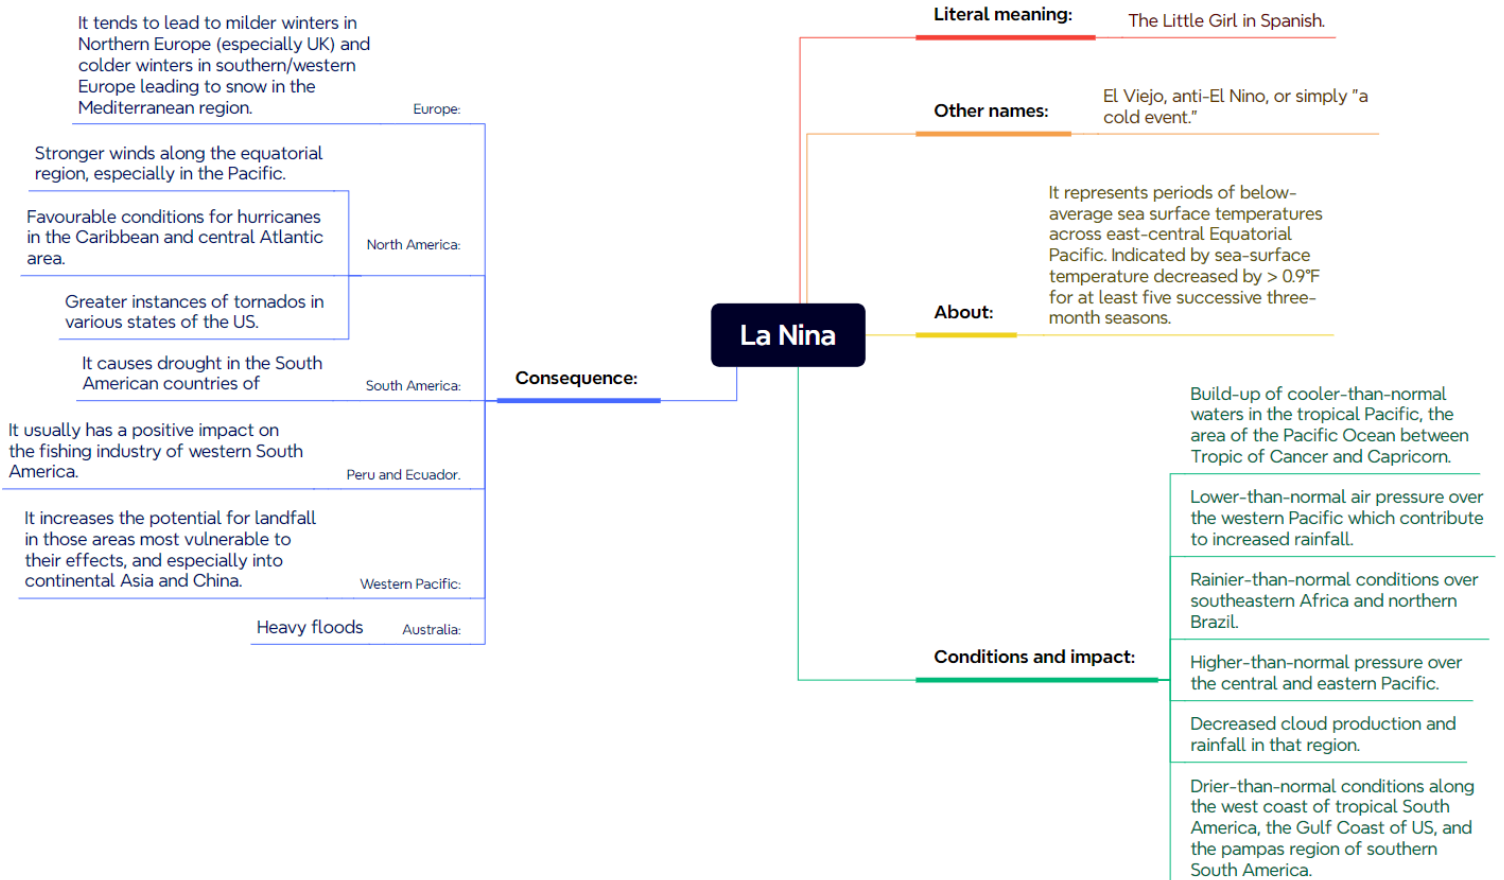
La Nina

Literal meaning: The Little Girl in Spanish.

Other names: El Viejo, anti-El Nino, or simply "a cold event."

About: It represents periods of below-average sea surface temperatures across east-central Equatorial Pacific. Indicated by sea-surface temperature decreased by > 0.9°F for at least five successive three-month seasons.

Conditions and impact:

Build-up of cooler-than-normal waters in the tropical Pacific, the area of the Pacific Ocean between Tropic of Cancer and Capricorn.

Lower-than-normal air pressure over the western Pacific which contribute to increased rainfall.

Rainier-than-normal conditions over southeastern Africa and northern Brazil.

Higher-than-normal pressure over the central and eastern Pacific.

Decreased cloud production and rainfall in that region.

Drier-than-normal conditions along the west coast of tropical South America, the Gulf Coast of US, and the pampas region of southern South America.

Consequence:

Europe: It tends to lead to milder winters in Northern Europe (especially UK) and colder winters in southern/western Europe leading to snow in the Mediterranean region.

North America: Stronger winds along the equatorial region, especially in the Pacific.

Favourable conditions for hurricanes in the Caribbean and central Atlantic area.

Greater instances of tornados in various states of the US.

South America: It causes drought in the South American countries of

Peru and Ecuador: It usually has a positive impact on the fishing industry of western South America.

Western Pacific: It increases the potential for landfall in those areas most vulnerable to their effects, and especially into continental Asia and China.

Australia: Heavy floods